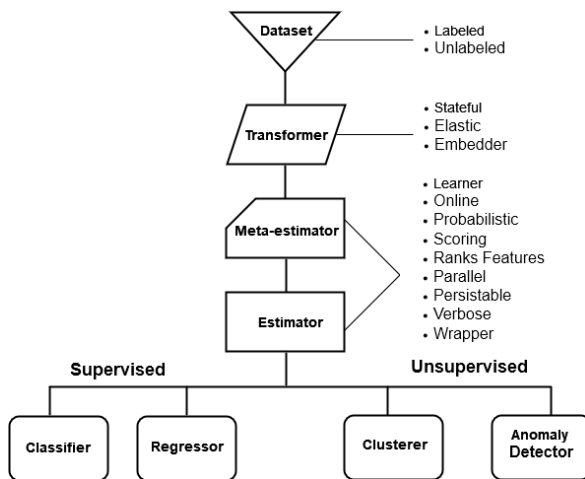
Dataset

• Labeled
• Unlabeled

Transformer

• Stateful
• Elastic
• Embedder

Meta-estimator

Estimator

• Learner
• Online
• Probabilistic
• Scoring
• Ranks Features
• Parallel
• Persistable
• Verbose
• Wrapper

Supervised

Unsupervised

Classifier

Regressor

Clusterer

Anomaly Detector